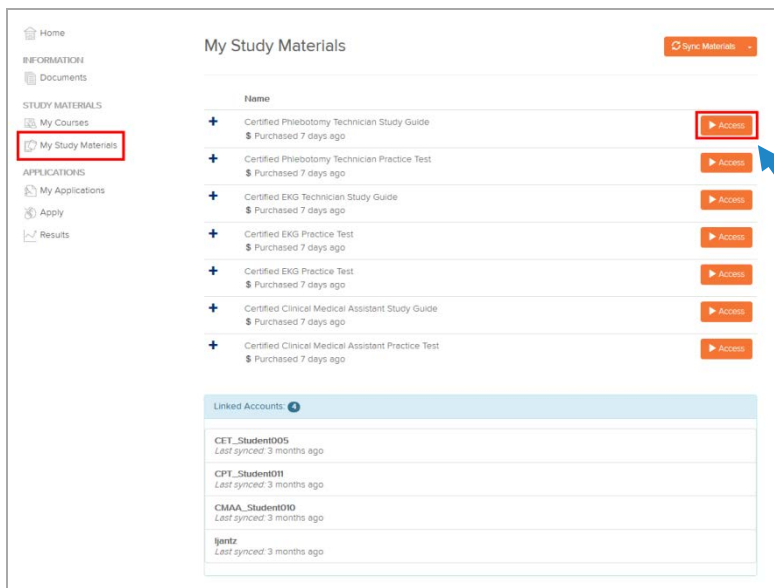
Home
INFORMATION
Documents
STUDY MATERIALS
My Courses
My Study Materials
APPLICATIONS
My Applications
Apply
Results

My Study Materials

Sync Materials

Name

+ Certified Phlebotomy Technician Study Guide
$ Purchased 7 days ago
Access

+ Certified Phlebotomy Technician Practice Test
$ Purchased 7 days ago
Access

+ Certified EKG Technician Study Guide
$ Purchased 7 days ago
Access

+ Certified EKG Practice Test
$ Purchased 7 days ago
Access

+ Certified EKG Practice Test
$ Purchased 7 days ago
Access

+ Certified Clinical Medical Assistant Study Guide
$ Purchased 7 days ago
Access

+ Certified Clinical Medical Assistant Practice Test
$ Purchased 7 days ago
Access

Linked Accounts: 4

CET_Student005
Last synced: 3 months ago

CPT_Student011
Last synced: 3 months ago

CMAA_Student010
Last synced: 3 months ago

ljantz
Last synced: 3 months ago